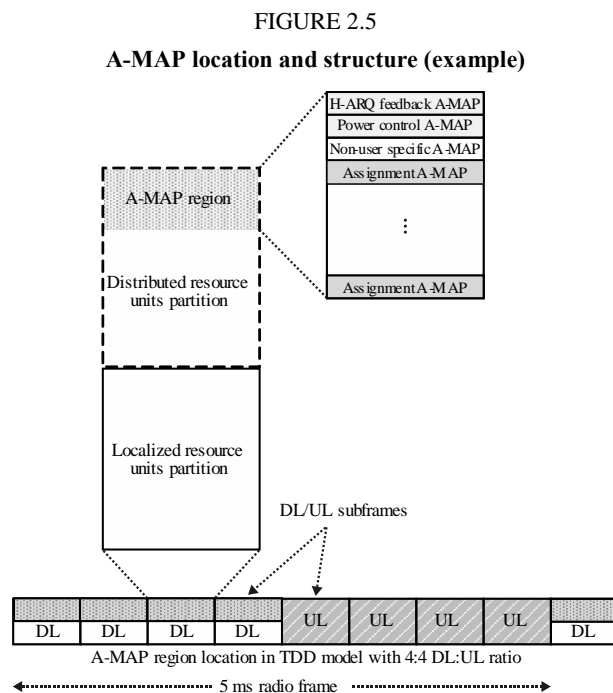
FIGURE 2.5

A-MAP location and structure (example)

H-ARQ feedback A-MAP
Power control A-MAP
Non-user specific A-MAP
Assignment A-MAP
⋮
Assignment A-MAP

A-MAP region

Distributed resource units partition

Localized resource units partition

DL/UL subframes

DL
DL
DL
DL
UL
UL
UL
UL
DL

A-MAP region location in TDD model with 4:4 DL:UL ratio

5 ms radio frame